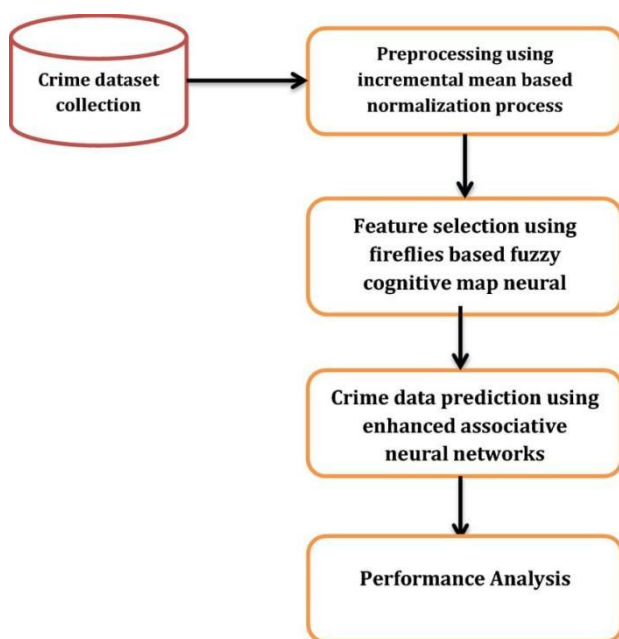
Crime dataset collection

Preprocessing using incremental mean based normalization process

Feature selection using fireflies based fuzzy cognitive map neural

Crime data prediction using enhanced associative neural networks

Performance Analysis